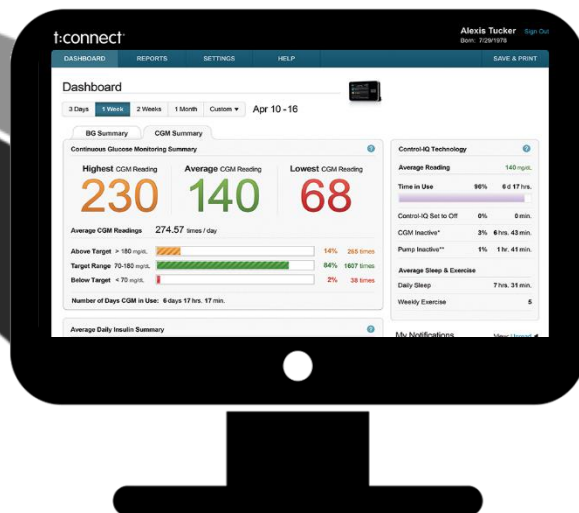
t:connect

Alexis Tucker Sign Out
Born: 7/29/1978

DASHBOARD REPORTS SETTINGS HELP SAVE & PRINT

Dashboard

3 Days 1 Week 2 Weeks 1 Month Custom ▾ Apr 10 - 16

BG Summary CGM Summary

Continuous Glucose Monitoring Summary

Highest CGM Reading
230

Average CGM Reading
140

Lowest CGM Reading
68

Average CGM Readings 274.57 times / day

Above Target > 180 mg/dL 14% 265 times
Target Range 70-180 mg/dL 84% 1607 times
Below Target < 70 mg/dL 2% 38 times

Number of Days CGM in Use: 6 days 17 hrs. 17 min.

Average Daily Insulin Summary

Control-IQ Technology

Average Reading 140 mg/dL

Time in Use 96% 6 d 17 hrs.

Control-IQ Set to Off 0% 0 min.
CGM Inactive* 3% 6 hrs. 43 min.
Pump Inactive** 1% 1 hr. 41 min.

Average Sleep & Exercise
Daily Sleep 7 hrs. 31 min.
Weekly Exercise 5

My Notifications
View | Upload